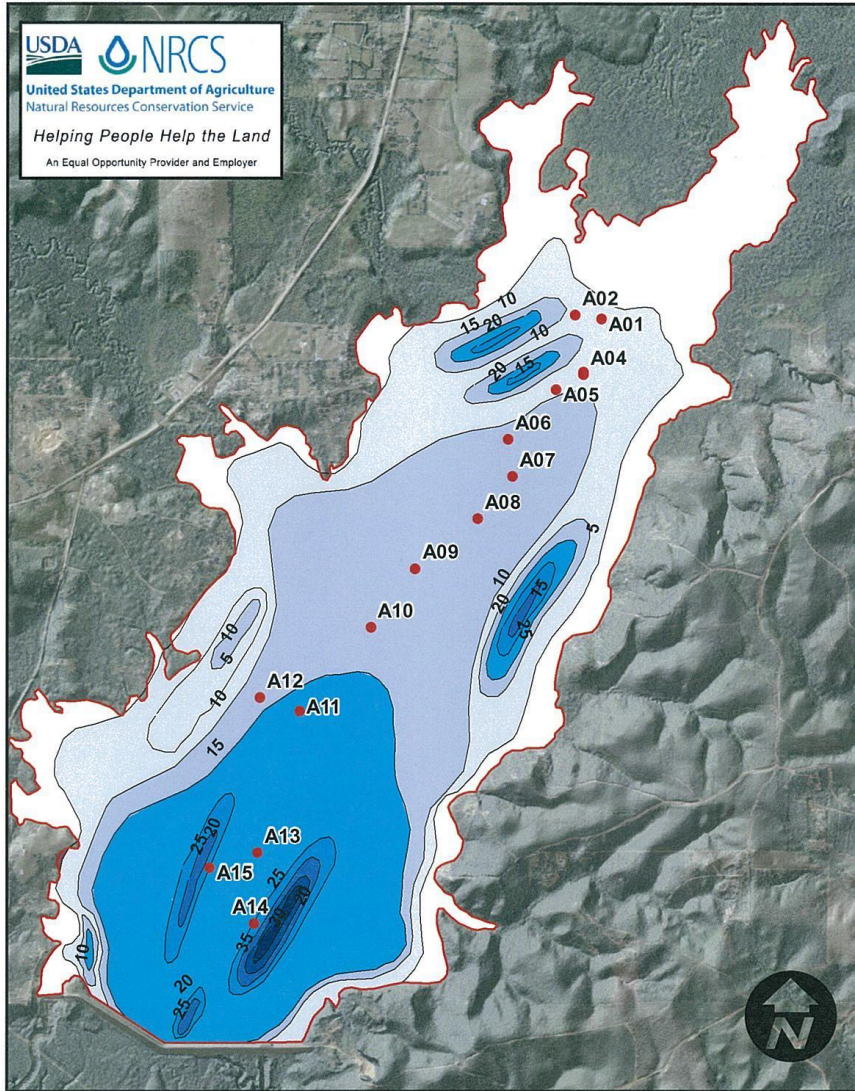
USDA NRCS
United States Department of Agriculture
Natural Resources Conservation Service
Helping People Help the Land
An Equal Opportunity Provider and Employer

10
15
20
10
A02
A01
20
15
A04
A05
A06
A07
A08
5
A09
10
15
20
25
A10
10
5
10
A12
A11
15
20
25
A13
A15
25
20
A14
30
35
10
20
25
N